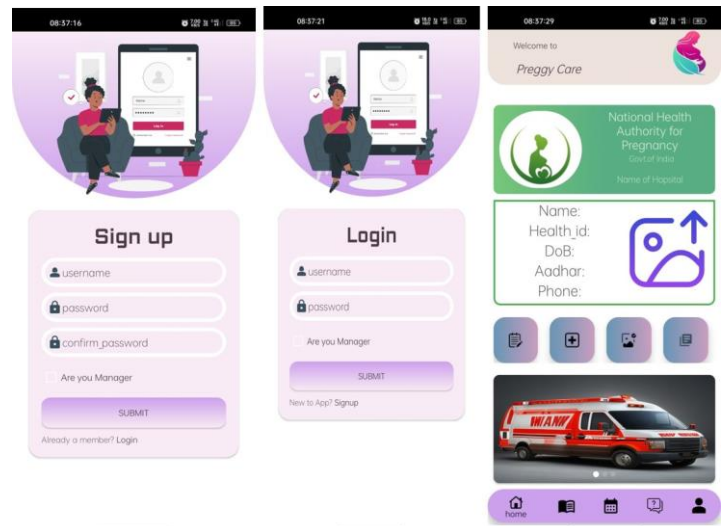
08:57:16

Sign up

username

password

confirm_password

Are you Manager

SUBMIT

Already a member? Login

08:57:21

Login

username

password

Are you Manager

SUBMIT

New to App? Signup

08:57:29

Welcome to

Preggy Care

National Health Authority for Pregnancy

Govt of India

Name of Hospital

Name:
Health_id:
DoB:
Aadhar:
Phone:

home